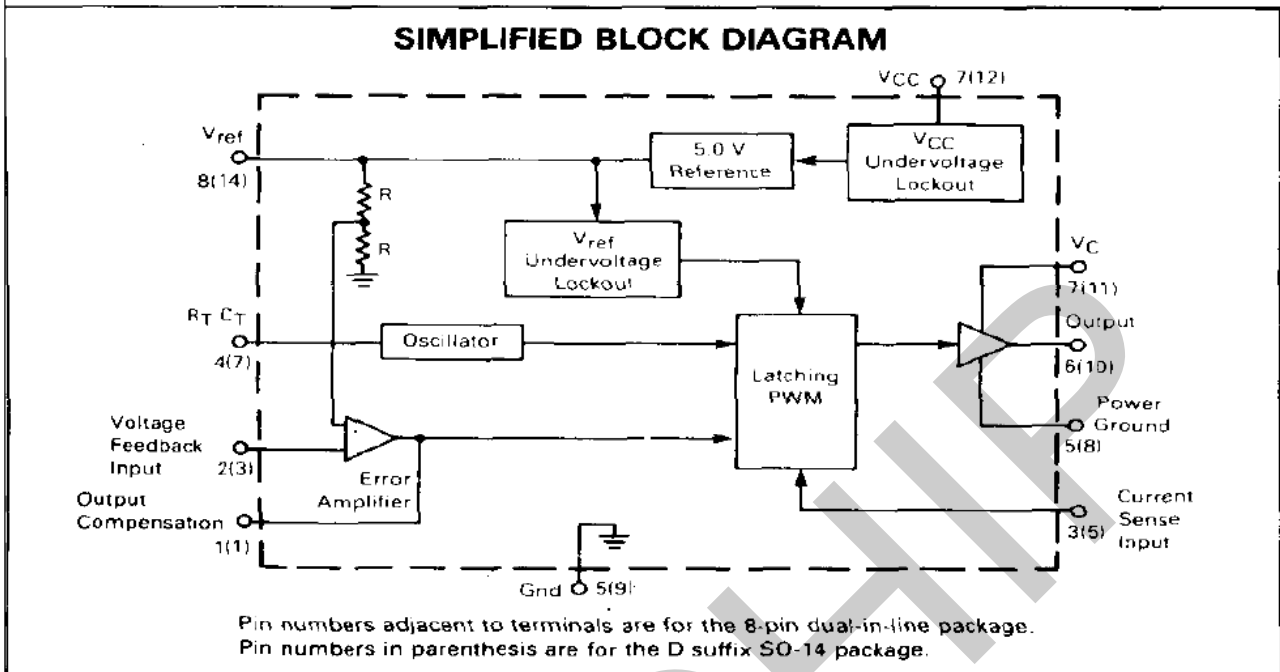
SIMPLIFIED BLOCK DIAGRAM

$V_{CC}$ 7(12)

$V_{ref}$
8(14)

5.0 V
Reference

$V_{CC}$
Undervoltage
Lockout

R

R

$V_{ref}$
Undervoltage
Lockout

$V_C$
7(11)

$R_T$ $C_T$
4(7)

Oscillator

Output
6(10)

Latching
PWM

Power
Ground
5(8)

Voltage
Feedback
Input
2(3)

Error
Amplifier

Output
Compensation
1(1)

Current
Sense
Input
3(5)

Gnd 5(9)

Pin numbers adjacent to terminals are for the 8-pin dual-in-line package.
Pin numbers in parenthesis are for the D suffix SO-14 package.